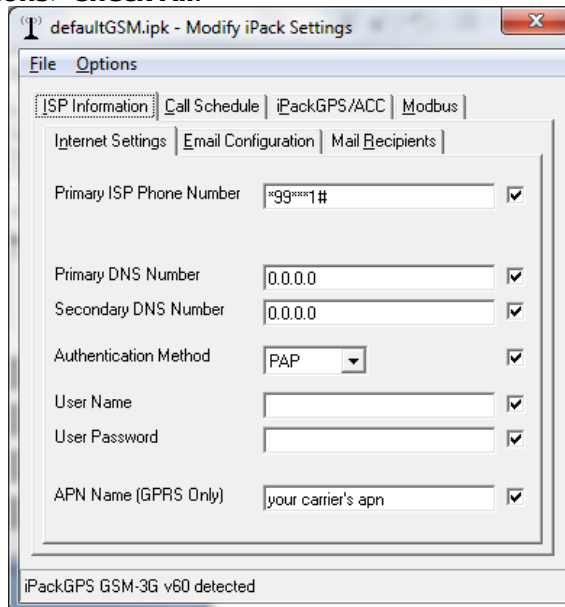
defaultGSM.ipk - Modify iPack Settings

File Options

ISP Information | Call Schedule | iPackGPS/ACC | Modbus

Internet Settings | Email Configuration | Mail Recipients

Primary ISP Phone Number *99***1#

Primary DNS Number 0.0.0.0

Secondary DNS Number 0.0.0.0

Authentication Method PAP

User Name

User Password

APN Name (GPRS Only) your carrier's apn

iPackGPS GSM-3G v60 detected